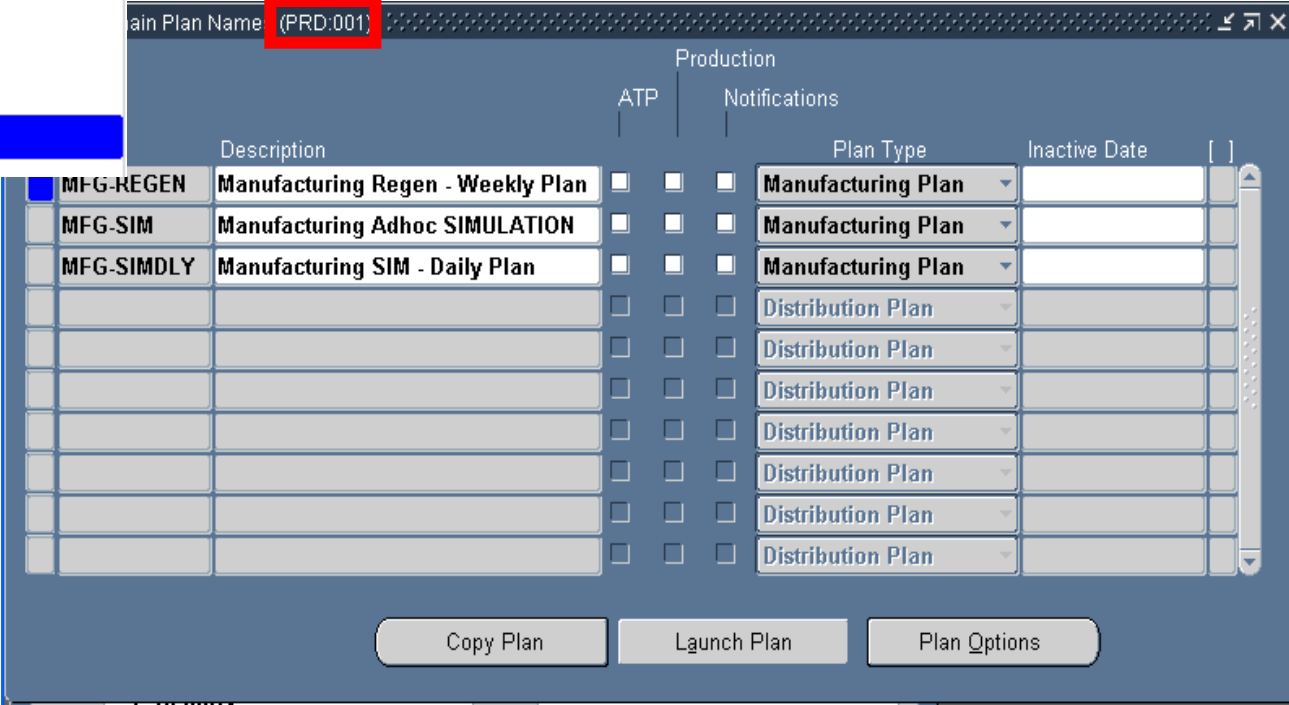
ain Plan Names (PRD:001)

Production

ATP Notifications

Description Plan Type Inactive Date [ ]

| | | | | | |
|---|---|---|---|---|---|
| MFG-REGEN | Manufacturing Regen - Weekly Plan | | | | Manufacturing Plan |
| MFG-SIM | Manufacturing Adhoc SIMULATION | | | | Manufacturing Plan |
| MFG-SIMDLY | Manufacturing SIM - Daily Plan | | | | Manufacturing Plan |
| | | | | | Distribution Plan |
| | | | | | Distribution Plan |
| | | | | | Distribution Plan |
| | | | | | Distribution Plan |
| | | | | | Distribution Plan |
| | | | | | Distribution Plan |
| | | | | | Distribution Plan |

Copy Plan Launch Plan Plan Options